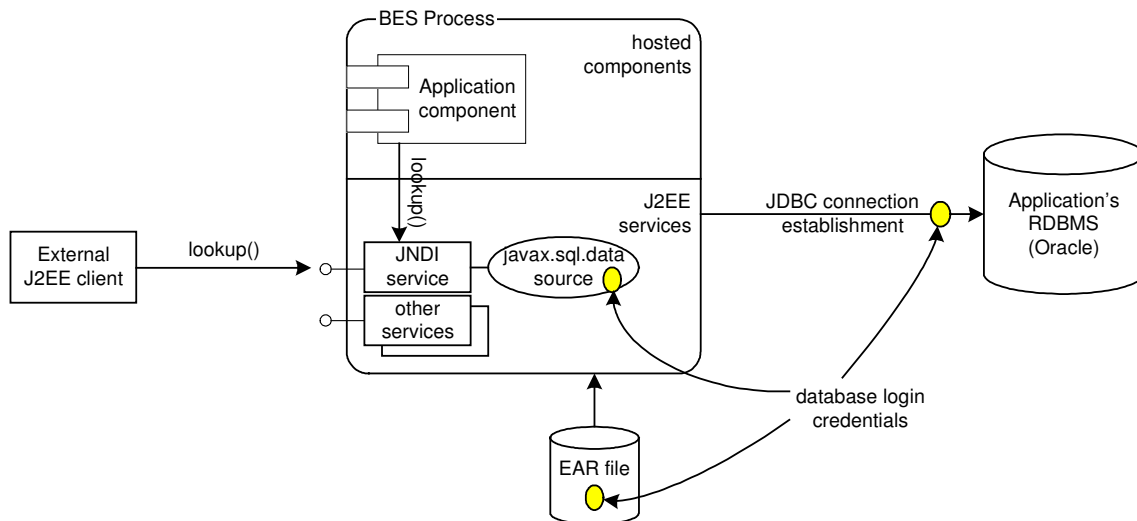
BES Process

hosted components

Application component

lookup()

J2EE services

External J2EE client

lookup()

JNDI service

javax.sql.data source

other services

JDBC connection establishment

Application's RDBMS (Oracle)

database login credentials

EAR file